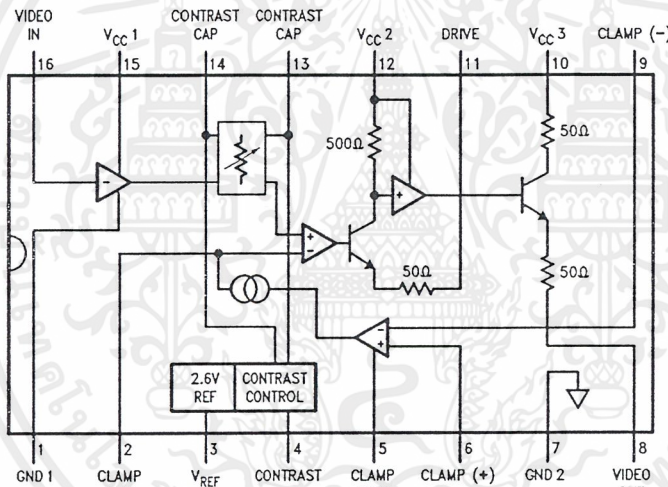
VIDEO IN
16
$V_{CC}$ 1
15
CONTRAST CAP
14
CONTRAST CAP
13
$V_{CC}$ 2
12
DRIVE
11
$V_{CC}$ 3
10
CLAMP (−)
9

500Ω
50Ω
50Ω
50Ω

2.6V REF
CONTRAST CONTROL

1
GND 1
2
CLAMP
3
$V_{REF}$
4
CONTRAST
5
CLAMP
6
CLAMP (+)
7
GND 2
8
VIDEO